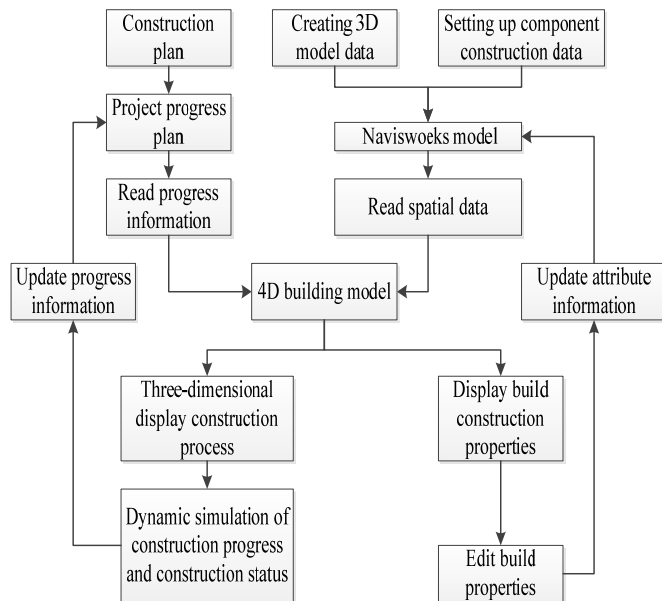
Construction plan

Creating 3D model data

Setting up component construction data

Project progress plan

Navisweoks model

Read progress information

Read spatial data

Update progress information

4D building model

Update attribute information

Three-dimensional display construction process

Display build construction properties

Dynamic simulation of construction progress and construction status

Edit build properties